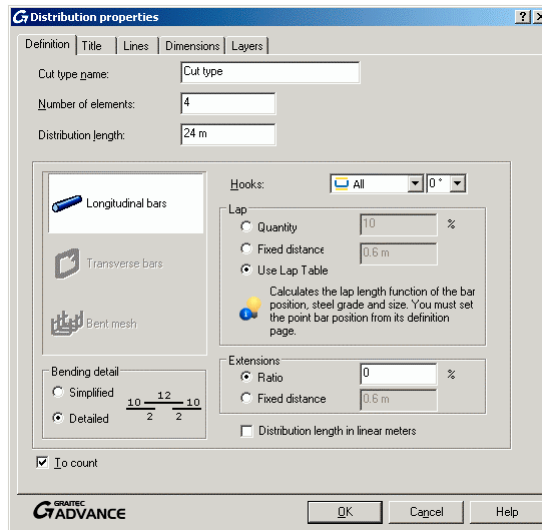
Distribution properties

? X

Definition | Title | Lines | Dimensions | Layers

Cut type name: Cut type

Number of elements: 4

Distribution length: 24 m

Longitudinal bars

Transverse bars

Bent mesh

Hooks: All 0°

Lap

Quantity 10 %

Fixed distance 0.6 m

Use Lap Table

Calculates the lap length function of the bar position, steel grade and size. You must set the point bar position from its definition page.

Bending detail

Simplified

Detailed

10 $\frac{12}{2}$ $\frac{}{2}$ 10

Extensions

Ratio 0 %

Fixed distance 0.6 m

Distribution length in linear meters

To count

GRAITEC ADVANCE

OK Cancel Help